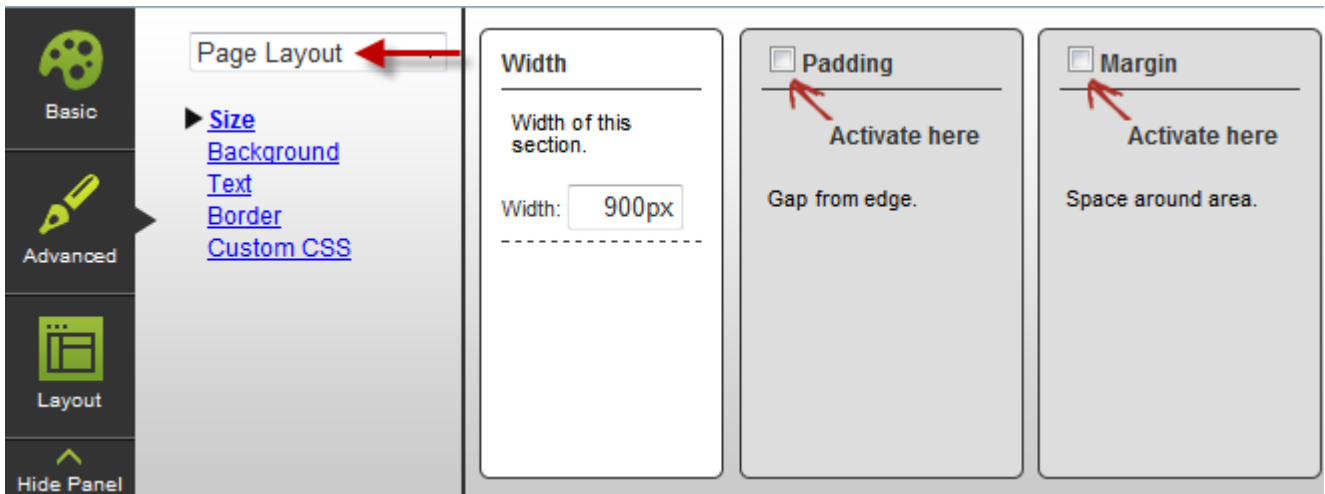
Basic

Advanced

Layout

Hide Panel

Page Layout

Size
Background
Text
Border
Custom CSS

Width

Width of this section.

Width: 900px

Padding

Activate here

Gap from edge.

Margin

Activate here

Space around area.